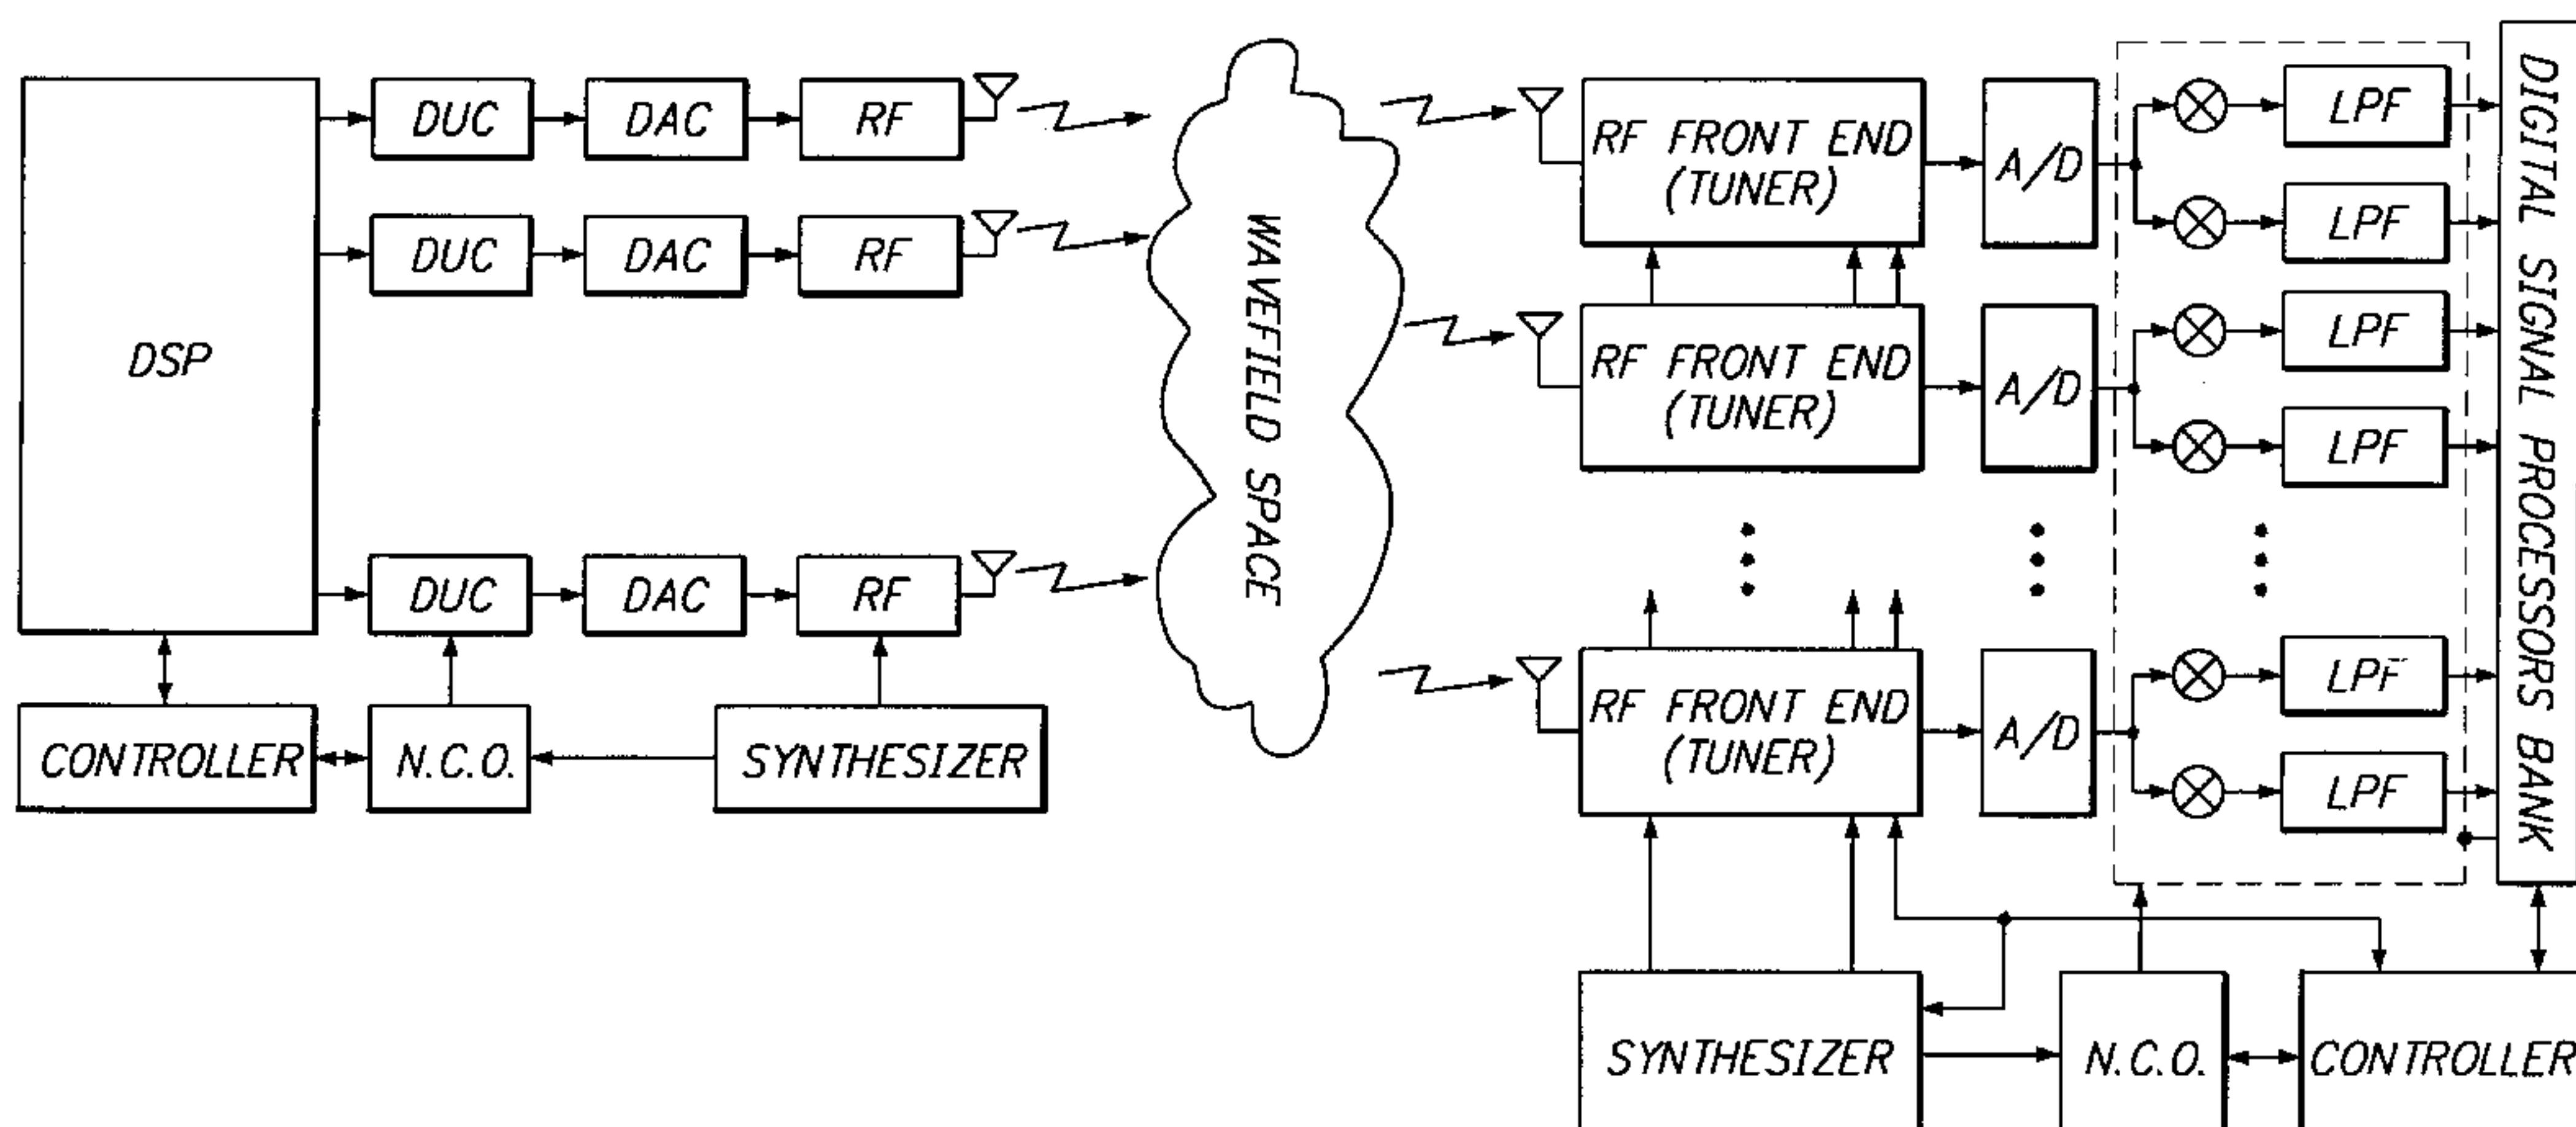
DSP
DUC
DAC
RF
DUC
DAC
RF
DUC
DAC
RF
CONTROLLER
N.C.O.
SYNTHESIZER
WAVEFIELD SPACE
RF FRONT END (TUNER)
A/D
LPF
LPF
RF FRONT END (TUNER)
A/D
LPF
LPF
RF FRONT END (TUNER)
A/D
LPF
LPF
DIGITAL SIGNAL PROCESSORS BANK
SYNTHESIZER
N.C.O.
CONTROLLER